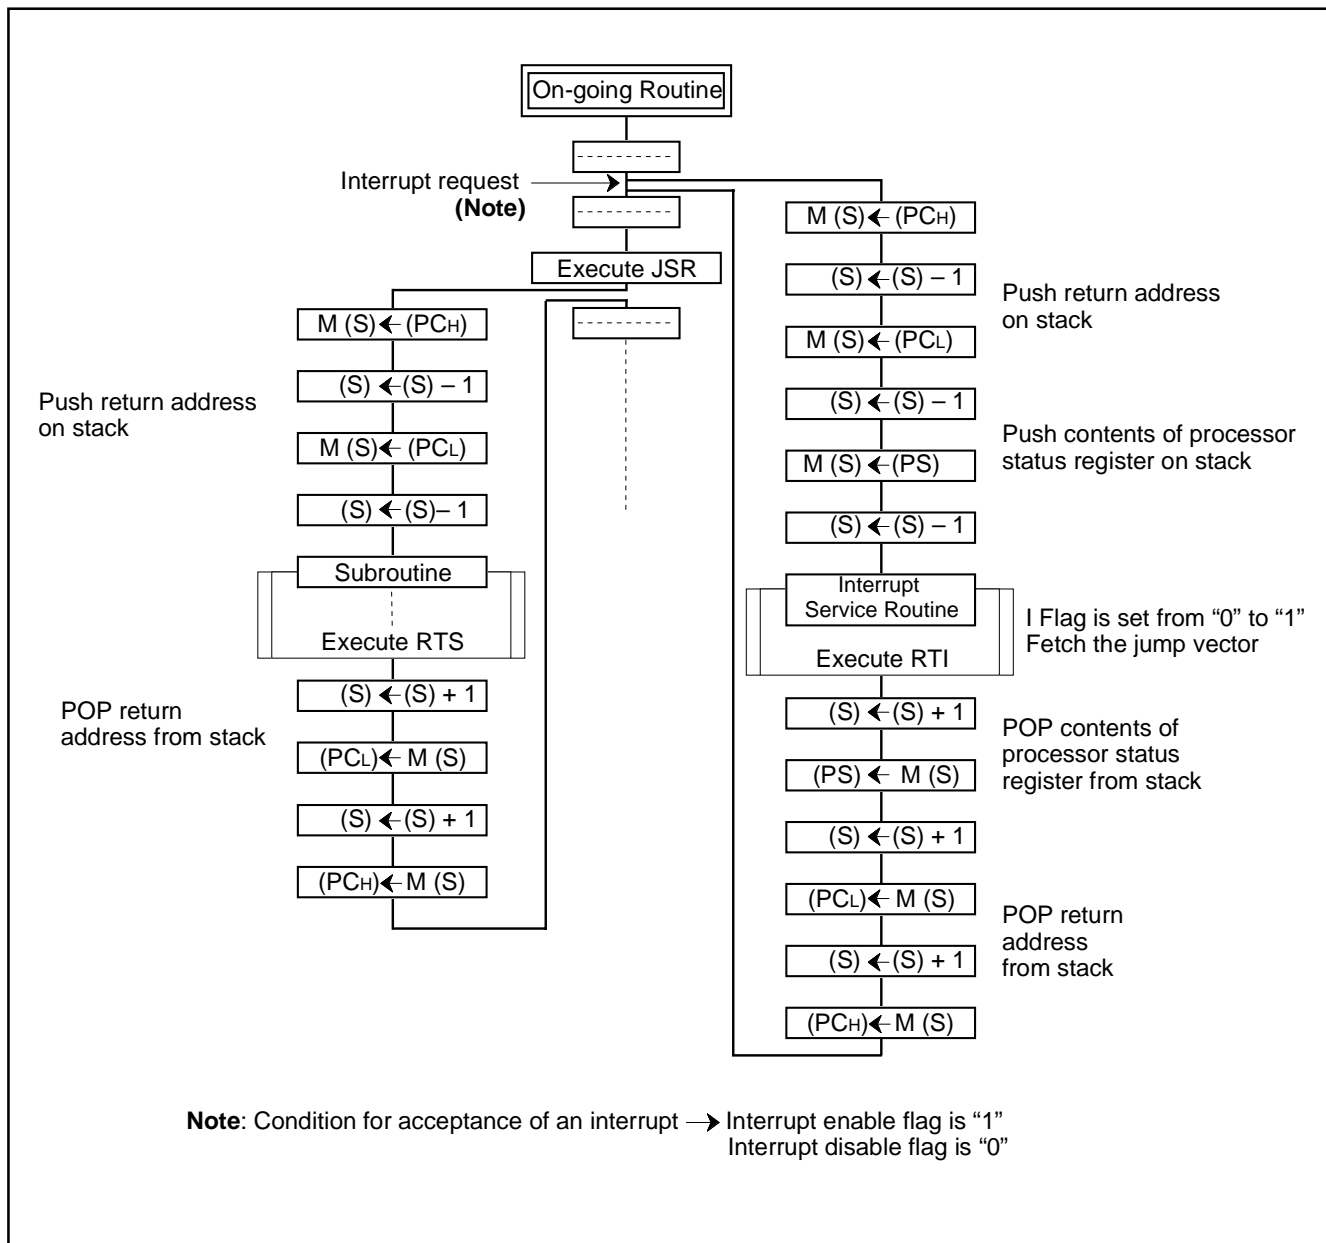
On-going Routine

Interrupt request
(Note)

Execute JSR

M (S) ← ($PC_H$)

(S) ← (S) – 1

M (S) ← ($PC_L$)

(S) ← (S) – 1

Push return address on stack

Subroutine

Execute RTS

(S) ← (S) + 1

($PC_L$) ← M (S)

(S) ← (S) + 1

($PC_H$) ← M (S)

POP return address from stack

M (S) ← ($PC_H$)

(S) ← (S) – 1

M (S) ← ($PC_L$)

(S) ← (S) – 1

Push return address on stack

M (S) ← (PS)

(S) ← (S) – 1

Push contents of processor status register on stack

Interrupt Service Routine

Execute RTI

I Flag is set from “0” to “1”
Fetch the jump vector

(S) ← (S) + 1

(PS) ← M (S)

POP contents of processor status register from stack

(S) ← (S) + 1

($PC_L$) ← M (S)

(S) ← (S) + 1

($PC_H$) ← M (S)

POP return address from stack

Note: Condition for acceptance of an interrupt → Interrupt enable flag is “1”
Interrupt disable flag is “0”